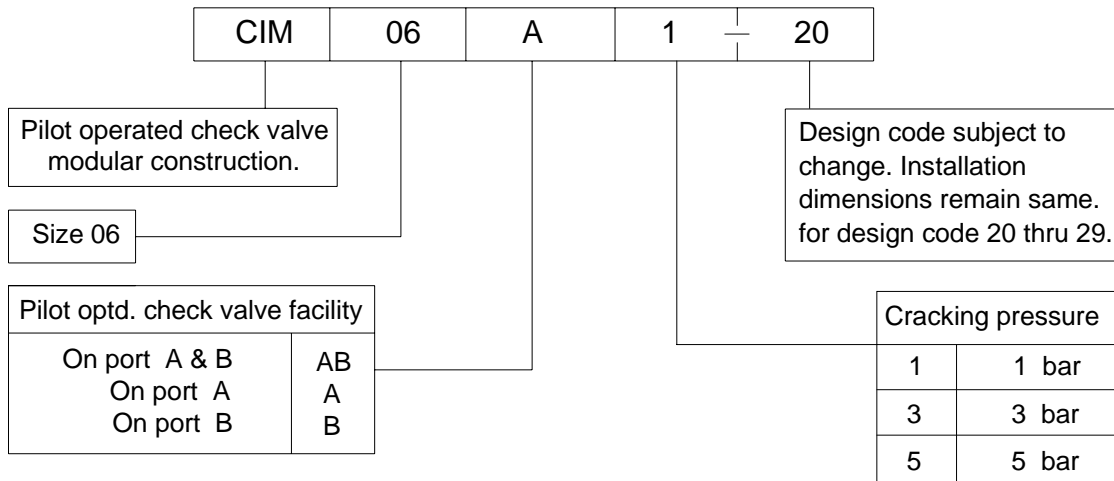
| CIM | 06 | A | 1 | 20 |
|---|---|---|---|---|

Pilot operated check valve modular construction.

Size 06

| Pilot optd. check valve facility | |
|---|---|
| On port A & B | AB |
| On port A | A |
| On port B | B |

Design code subject to change. Installation dimensions remain same. for design code 20 thru 29.

| Cracking pressure | |
|---|---|
| 1 | 1 bar |
| 3 | 3 bar |
| 5 | 5 bar |